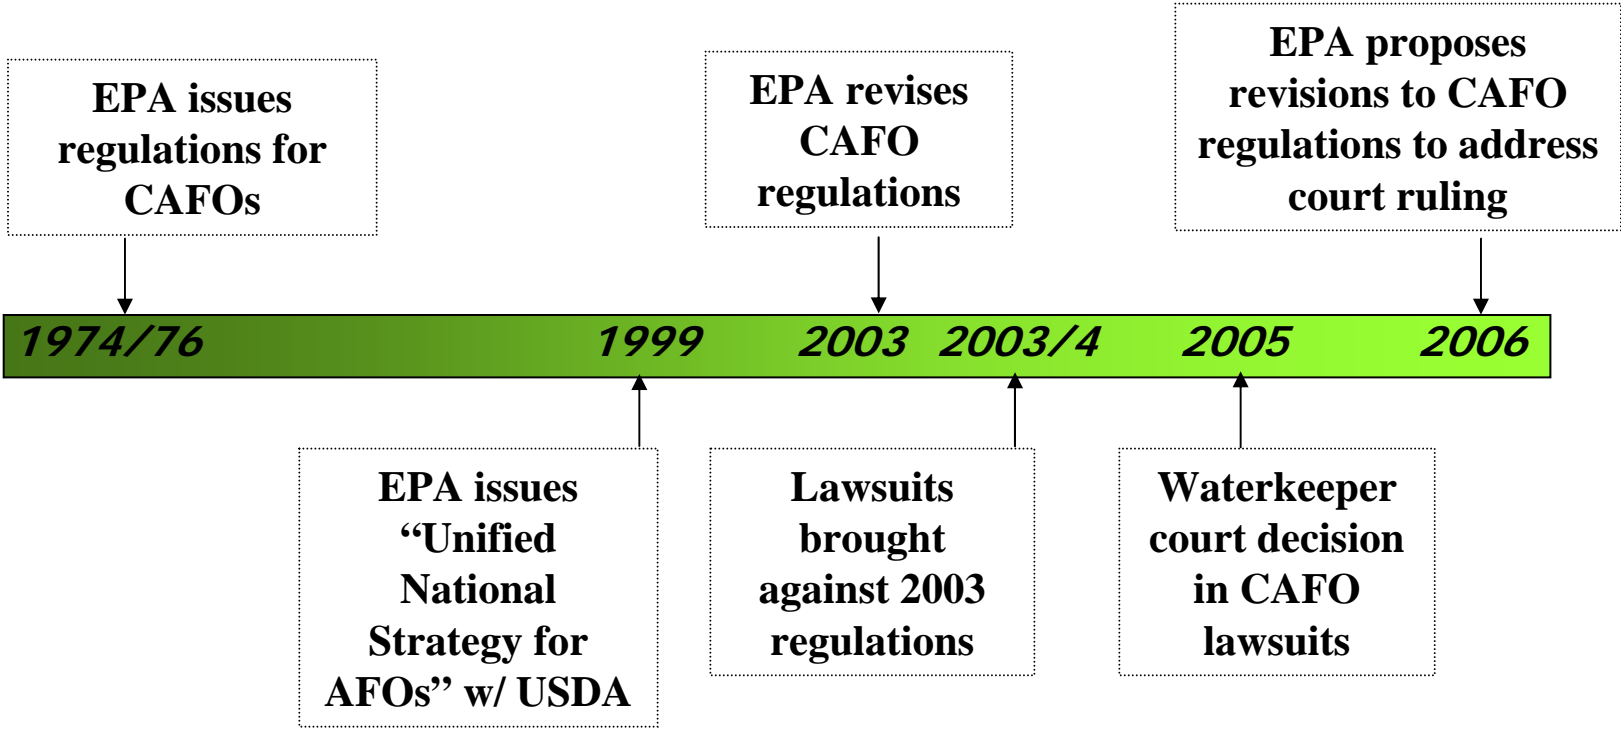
EPA issues regulations for CAFOs

EPA revises CAFO regulations

EPA proposes revisions to CAFO regulations to address court ruling

1974/76 1999 2003 2003/4 2005 2006

EPA issues "Unified National Strategy for AFOs" w/ USDA

Lawsuits brought against 2003 regulations

Waterkeeper court decision in CAFO lawsuits